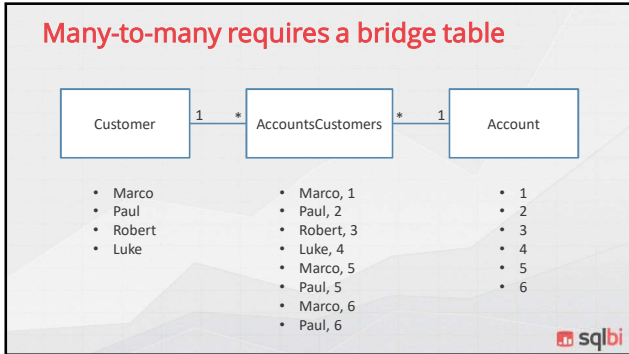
Many-to-many requires a bridge table

Customer 1 * AccountsCustomers * 1 Account

- Marco
- Paul
- Robert
- Luke

- Marco, 1
- Paul, 2
- Robert, 3
- Luke, 4
- Marco, 5
- Paul, 5
- Marco, 6
- Paul, 6

- 1
- 2
- 3
- 4
- 5
- 6

sqlbi